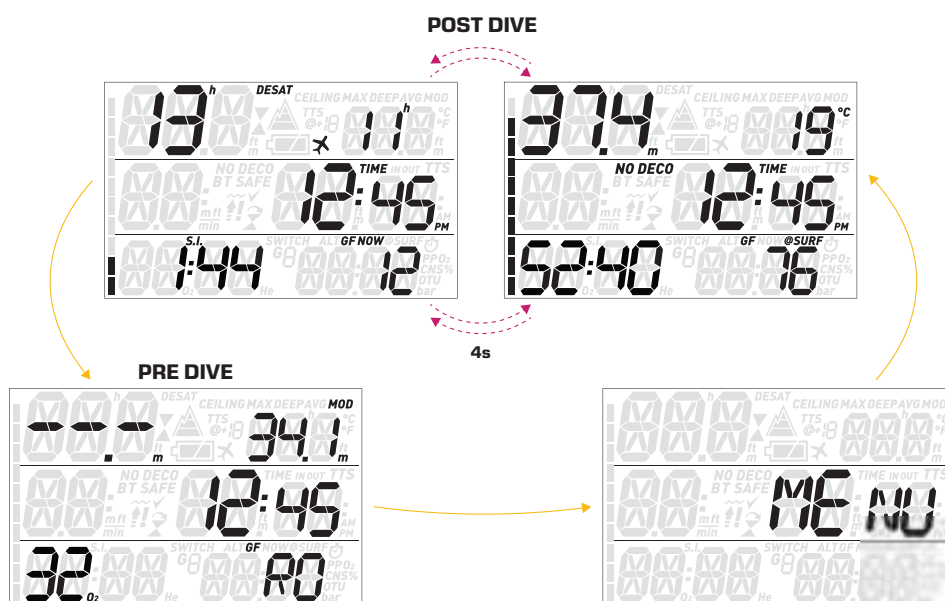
POST DIVE

13 h DESAT CEILING MAX DEEP AVG MOD TTS 11 h °C °F ft m
NO DECO BT SAFE TIME IN OUT TTS 12:45 AM PM mft min
S.I. 1:44 SWITCH ALT GF NOW @SURF 12 PPO2 CNS% OTU bar O2 He

37.4 m DESAT CEILING MAX DEEP AVG MOD TTS 19 °C °F
NO DECO BT SAFE TIME IN OUT TTS 12:45 AM PM mft min
S.I. 52:40 SWITCH ALT GF NOW @SURF 76 PPO2 CNS% OTU bar O2 He

4s

PRE DIVE

--.- m DESAT CEILING MAX DEEP AVG MOD TTS 34.1 m
NO DECO BT SAFE TIME IN OUT TTS 12:45 AM PM mft min
S.I. 32 O2 SWITCH ALT GF NOW @SURF 80 PPO2 CNS% OTU bar

DESAT CEILING MAX DEEP AVG MOD TTS
NO DECO BT SAFE TIME IN OUT TTS MENU mft min
S.I. SWITCH ALT GF